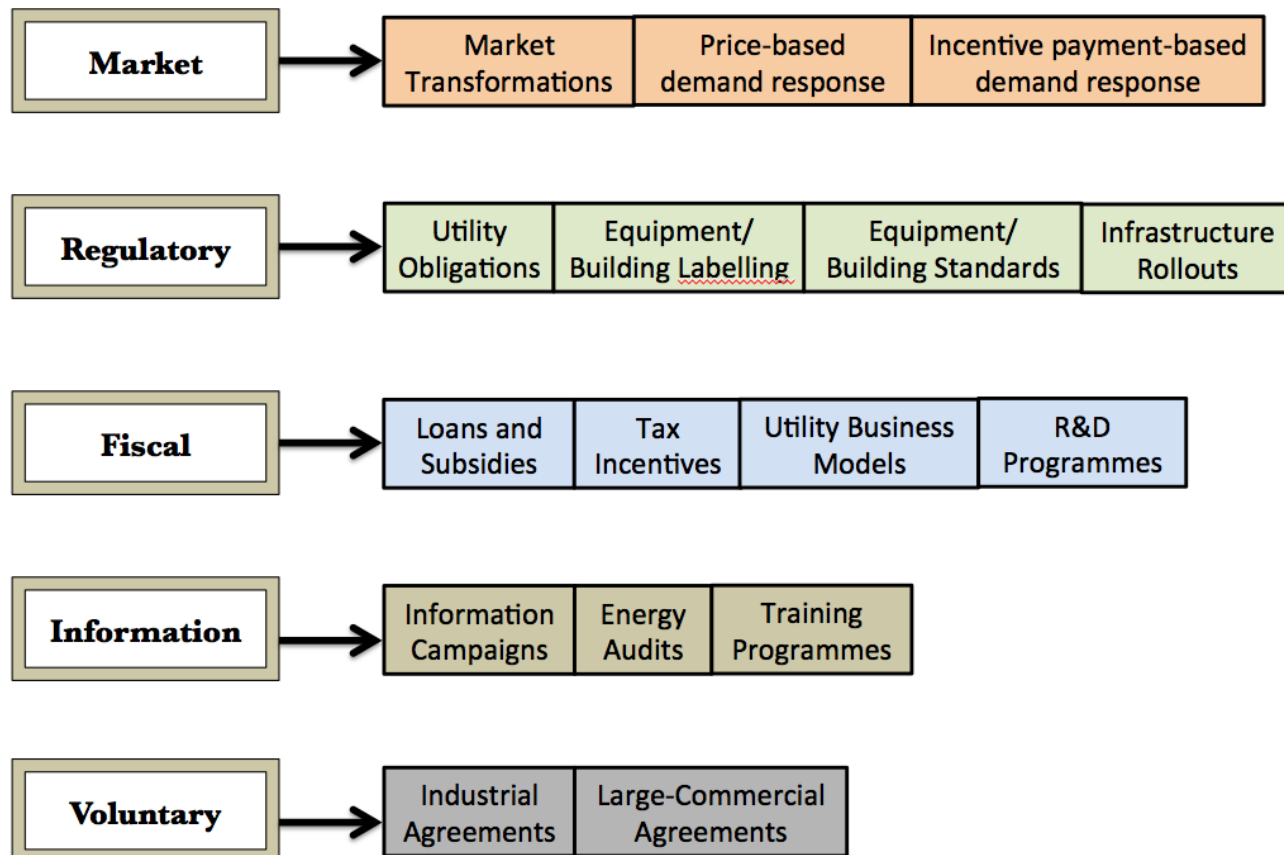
Market

Market Transformations

Price-based demand response

Incentive payment-based demand response

Regulatory

Utility Obligations

Equipment/ Building Labelling

Equipment/ Building Standards

Infrastructure Rollouts

Fiscal

Loans and Subsidies

Tax Incentives

Utility Business Models

R&D Programmes

Information

Information Campaigns

Energy Audits

Training Programmes

Voluntary

Industrial Agreements

Large-Commercial Agreements